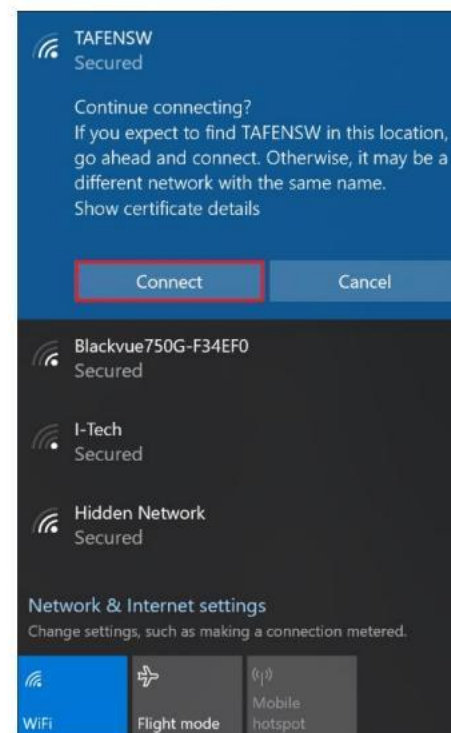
TAFENSW
Secured

Continue connecting?
If you expect to find TAFENSW in this location, go ahead and connect. Otherwise, it may be a different network with the same name.
Show certificate details

Connect

Cancel

Blackvue750G-F34EF0
Secured

I-Tech
Secured

Hidden Network
Secured

Network & Internet settings
Change settings, such as making a connection metered.

WiFi

Flight mode

Mobile hotspot